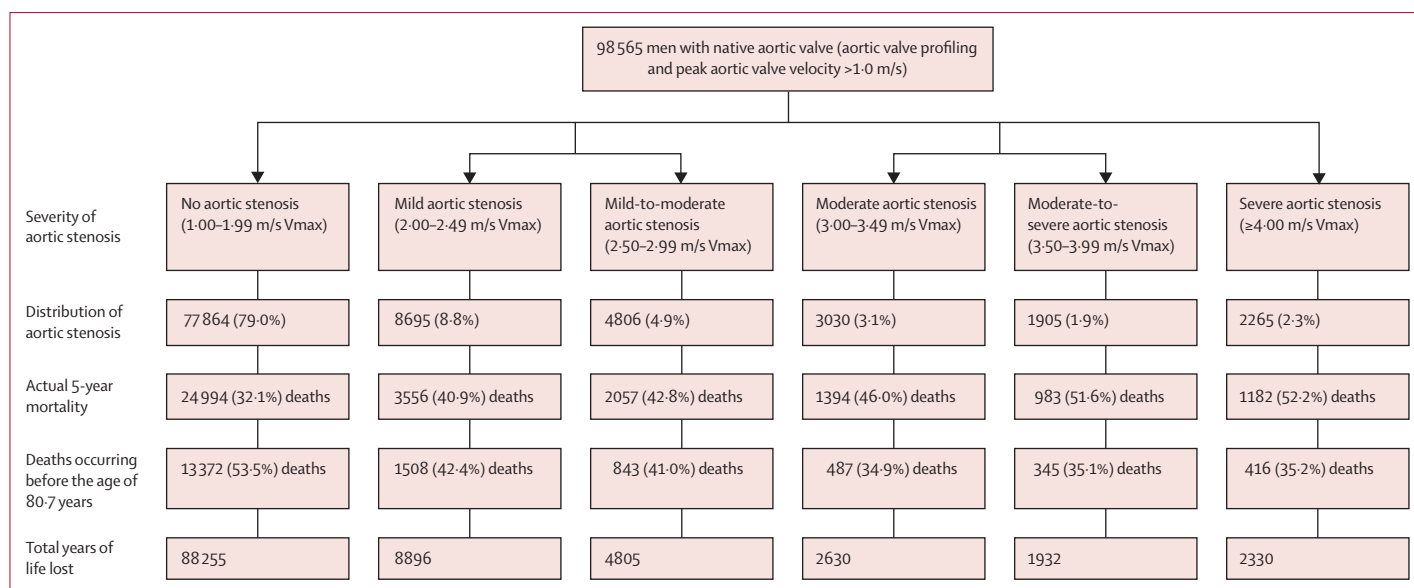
98 565 men with native aortic valve (aortic valve profiling and peak aortic valve velocity >1·0 m/s)

| | | | | | | |
|---|---|---|---|---|---|---|
| Severity of aortic stenosis | No aortic stenosis (1·00–1·99 m/s Vmax) | Mild aortic stenosis (2·00–2·49 m/s Vmax) | Mild-to-moderate aortic stenosis (2·50–2·99 m/s Vmax) | Moderate aortic stenosis (3·00–3·49 m/s Vmax) | Moderate-to-severe aortic stenosis (3·50–3·99 m/s Vmax) | Severe aortic stenosis (≥4·00 m/s Vmax) |
| Distribution of aortic stenosis | 77 864 (79·0%) | 8695 (8·8%) | 4806 (4·9%) | 3030 (3·1%) | 1905 (1·9%) | 2265 (2·3%) |
| Actual 5-year mortality | 24 994 (32·1%) deaths | 3556 (40·9%) deaths | 2057 (42·8%) deaths | 1394 (46·0%) deaths | 983 (51·6%) deaths | 1182 (52·2%) deaths |
| Deaths occurring before the age of 80·7 years | 13 372 (53·5%) deaths | 1508 (42·4%) deaths | 843 (41·0%) deaths | 487 (34·9%) deaths | 345 (35·1%) deaths | 416 (35·2%) deaths |
| Total years of life lost | 88 255 | 8896 | 4805 | 2630 | 1932 | 2330 |